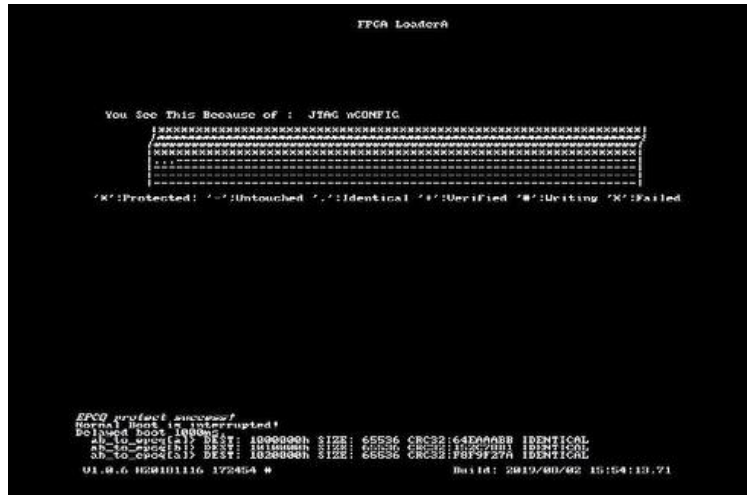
FPGA LoaderA

You See This Because of : JTAG nCONFIG

|xxxxxxxxxxxxxxxxxxxxxxxxxxxxxxxxxxxxxxxxxxxxxxxxxxxxxxxxxxxxxx|
|==============================================================|
|xxxxxxxxxxxxxxxxxxxxxxxxxxxxxxxxxxxxxxxxxxxxxxxxxxxxxxxxxxxxxx|
|...-----------------------------------------------------------|
|--------------------------------------------------------------|
|--------------------------------------------------------------|

'X':Protected; '-':Untouched '.':Identical '+':Verified '#':Writing 'X':Failed

EPCQ protect success!
Normal Boot is interrupted!
Delayed boot 1000ms
ab_to_epcq[a]) DEST: 1000000h SIZE: 65536 CRC32:64EAAABB IDENTICAL
ab_to_epcq[b]) DEST: 1010000h SIZE: 65536 CRC32:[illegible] IDENTICAL
ab_to_epcq[a]) DEST: 1020000h SIZE: 65536 CRC32:F8F9F27A IDENTICAL
V1.0.6 H20181116 172454 # Build: 2019/08/02 15:54:13.71